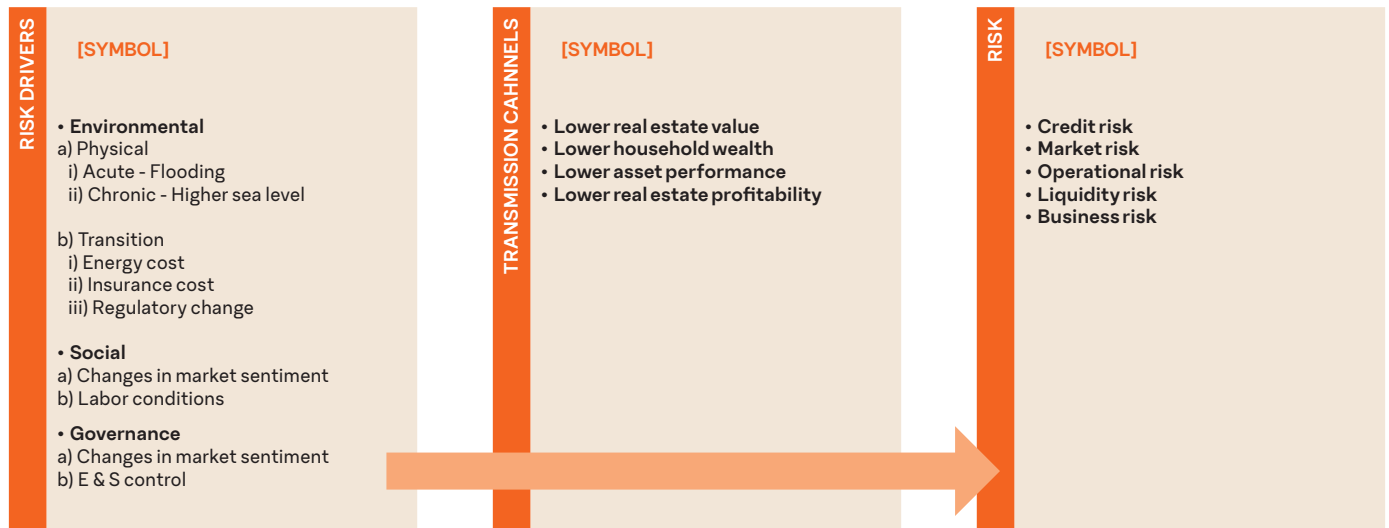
RISK DRIVERS

[SYMBOL]

• Environmental
a) Physical
i) Acute - Flooding
ii) Chronic - Higher sea level

b) Transition
i) Energy cost
ii) Insurance cost
iii) Regulatory change

• Social
a) Changes in market sentiment
b) Labor conditions

• Governance
a) Changes in market sentiment
b) E & S control

TRANSMISSION CAHNNELS

[SYMBOL]

• Lower real estate value
• Lower household wealth
• Lower asset performance
• Lower real estate profitability

RISK

[SYMBOL]

• Credit risk
• Market risk
• Operational risk
• Liquidity risk
• Business risk